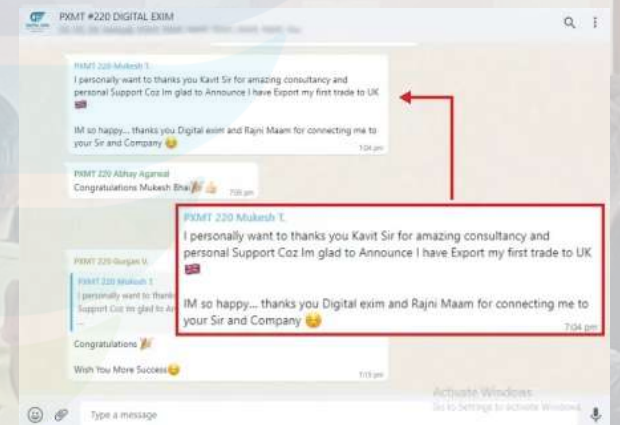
PXMT #220 DIGITAL EXIM

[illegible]

PXMT 220 Mukesh T.
I personally want to thanks you Kavit Sir for amazing consultancy and personal Support Coz Im glad to Announce I have Export my first trade to UK 🇬🇧

IM so happy... thanks you Digital exim and Rajni Maam for connecting me to your Sir and Company 😉
7:04 pm

PXMT 220 Abhay Agarwal
Congratulations Mukesh Bhai🎉👍
7:05 pm

PXMT 220 Mukesh T.
I personally want to thanks you Kavit Sir for amazing consultancy and personal Support Coz Im glad to Announce I have Export my first trade to UK 🇬🇧

IM so happy... thanks you Digital exim and Rajni Maam for connecting me to your Sir and Company 😉
7:04 pm

PXMT 220 Gurgan U.
PXMT 220 Mukesh T.
I personally want to thanks you K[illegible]
Support Coz Im glad to A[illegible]

Congratulations 🎉

Wish You More Success😊
7:15 pm

Activate Windows
Go to Settings to activate Windows.

Type a message